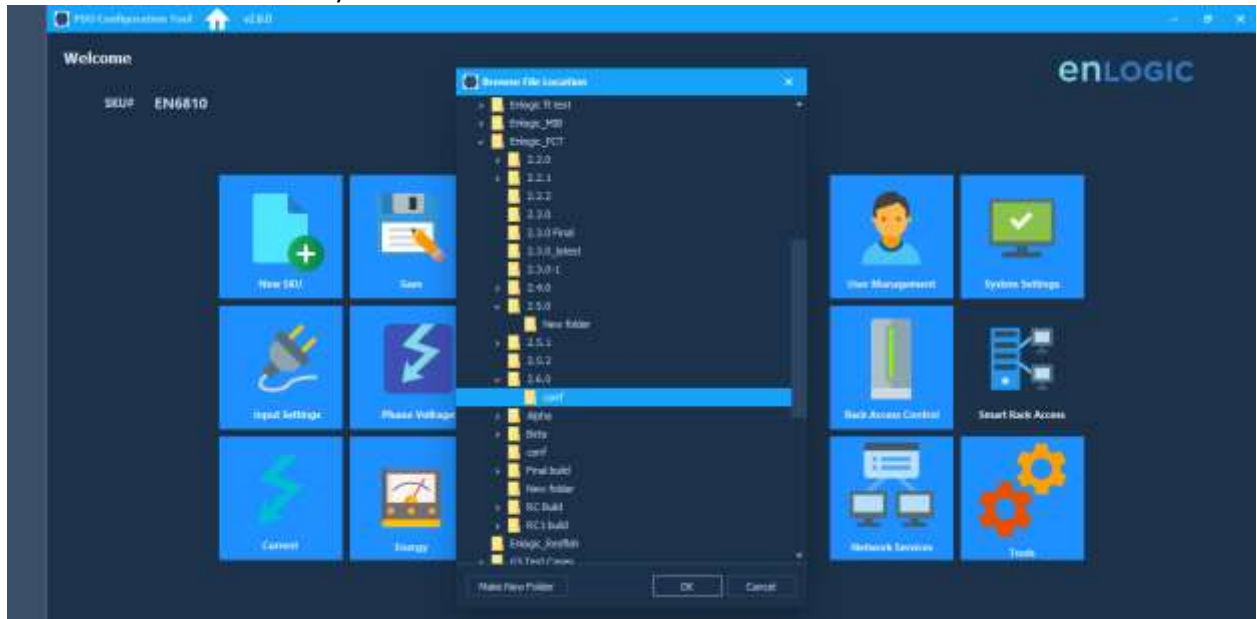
PDU Configuration Tool v2.6.0

Welcome

SKU# EN6810

enLOGIC

Browse File Location

Enlogic R test
Enlogic_MBI
Enlogic_PCT
2.2.0
2.2.1
2.2.2
2.3.0
2.3.0 Final
2.3.0_latest
2.3.0-1
2.4.0
2.5.0
New folder
2.5.1
2.0.2
2.6.0
conf
Alpha
Beta
conf
Final build
New folder
RC Build
RC1 build
Enlogic_RestMin
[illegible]

Make New Folder
OK
Cancel

New SKU
Save
Input Settings
Phase Voltage
Current
Energy
User Management
System Settings
Rack Access Control
Smart Rack Access
Network Services
Tools